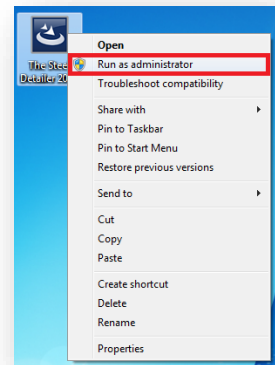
The Stee Detailer 20

Open
Run as administrator
Troubleshoot compatibility
Share with
Pin to Taskbar
Pin to Start Menu
Restore previous versions
Send to
Cut
Copy
Paste
Create shortcut
Delete
Rename
Properties